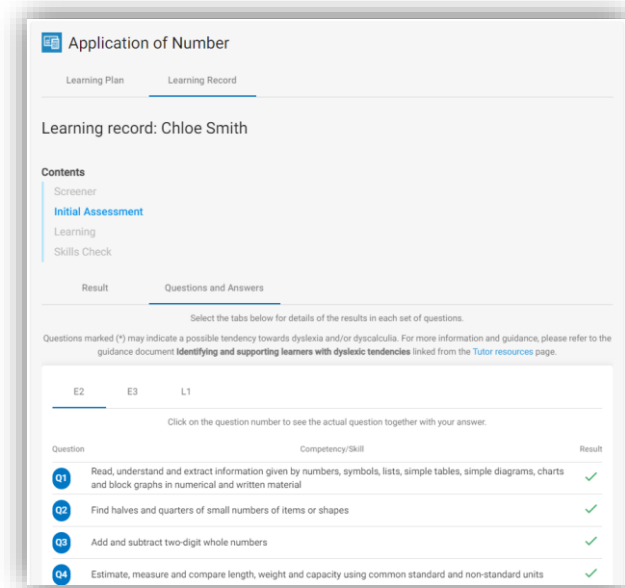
Application of Number

Learning Plan

Learning Record

Learning record: Chloe Smith

Contents

Screener

Initial Assessment

Learning

Skills Check

Result

Questions and Answers

Select the tabs below for details of the results in each set of questions.

Questions marked (*) may indicate a possible tendency towards dyslexia and/or dyscalculia. For more information and guidance, please refer to the guidance document **Identifying and supporting learners with dyslexic tendencies** linked from the Tutor resources page.

E2

E3

L1

Click on the question number to see the actual question together with your answer.

| Question | Competency/Skill | Result |
|---|---|---|
| Q1 | Read, understand and extract information given by numbers, symbols, lists, simple tables, simple diagrams, charts and block graphs in numerical and written material | ✓ |
| Q2 | Find halves and quarters of small numbers of items or shapes | ✓ |
| Q3 | Add and subtract two-digit whole numbers | ✓ |
| Q4 | Estimate, measure and compare length, weight and capacity using common standard and non-standard units | ✓ |